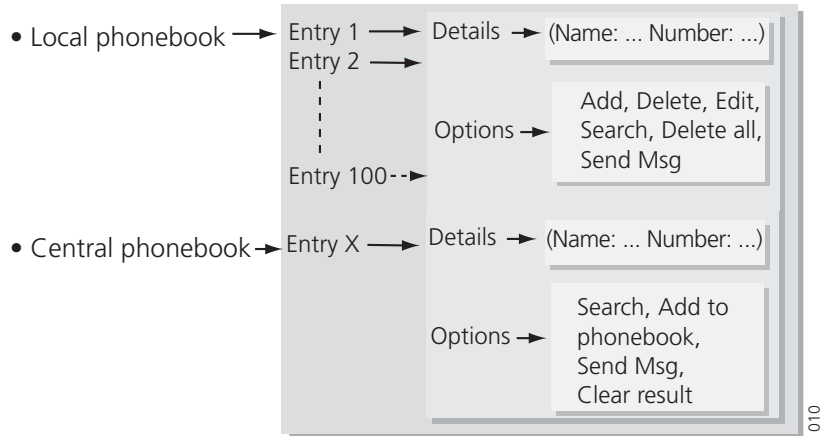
• Local phonebook

Entry 1

Details

(Name: ... Number: ...)

Entry 2

Options

Add, Delete, Edit, Search, Delete all, Send Msg

Entry 100

• Central phonebook

Entry X

Details

(Name: ... Number: ...)

Options

Search, Add to phonebook, Send Msg, Clear result

010